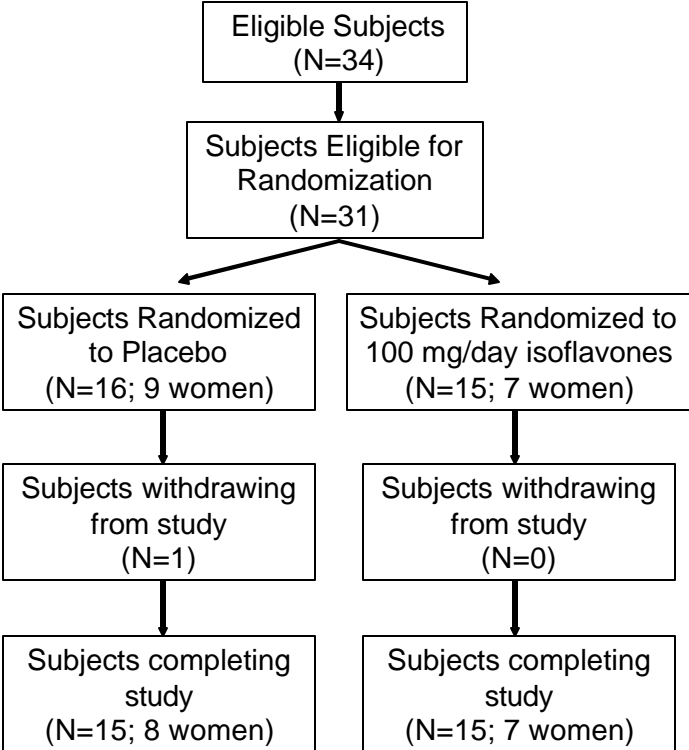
Eligible Subjects
(N=34)

Subjects Eligible for Randomization
(N=31)

Subjects Randomized to Placebo
(N=16; 9 women)

Subjects withdrawing from study
(N=1)

Subjects completing study
(N=15; 8 women)

Subjects Randomized to 100 mg/day isoflavones
(N=15; 7 women)

Subjects withdrawing from study
(N=0)

Subjects completing study
(N=15; 7 women)